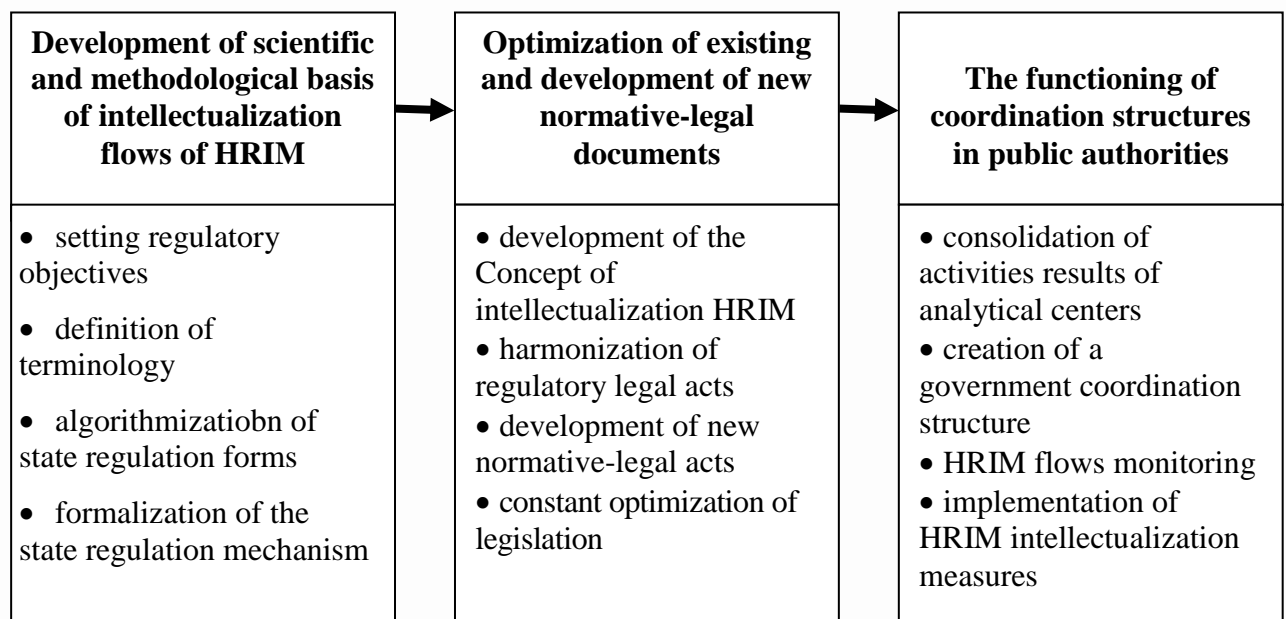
**Development of scientific and methodological basis of intellectualization flows of HRIM**

• setting regulatory objectives
• definition of terminology
• algorithmizatiobn of state regulation forms
• formalization of the state regulation mechanism

**Optimization of existing and development of new normative-legal documents**

• development of the Concept of intellectualization HRIM
• harmonization of regulatory legal acts
• development of new normative-legal acts
• constant optimization of legislation

**The functioning of coordination structures in public authorities**

• consolidation of activities results of analytical centers
• creation of a government coordination structure
• HRIM flows monitoring
• implementation of HRIM intellectualization measures